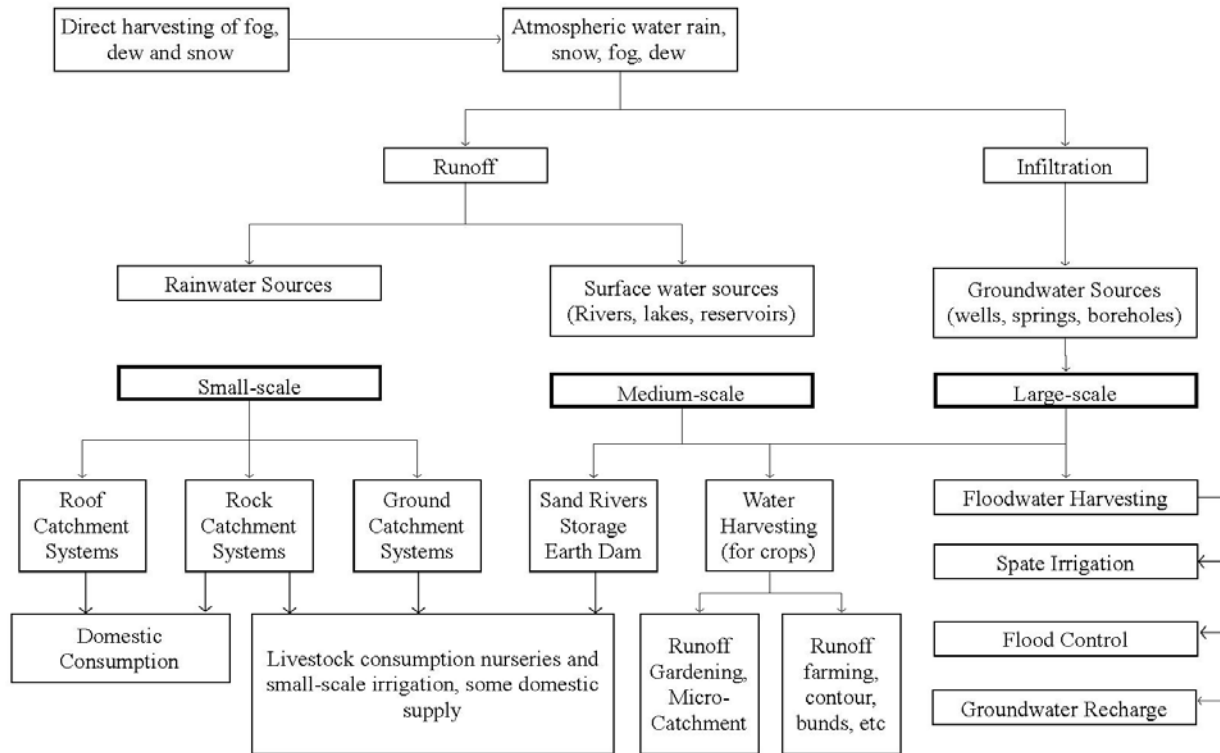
Direct harvesting of fog, dew and snow

Atmospheric water rain, snow, fog, dew

Runoff

Infiltration

Rainwater Sources

Surface water sources (Rivers, lakes, reservoirs)

Groundwater Sources (wells, springs, boreholes)

Small-scale

Medium-scale

Large-scale

Roof Catchment Systems

Rock Catchment Systems

Ground Catchment Systems

Sand Rivers Storage Earth Dam

Water Harvesting (for crops)

Floodwater Harvesting

Spate Irrigation

Domestic Consumption

Livestock consumption nurseries and small-scale irrigation, some domestic supply

Runoff Gardening, Micro-Catchment

Runoff farming, contour, bunds, etc

Flood Control

Groundwater Recharge